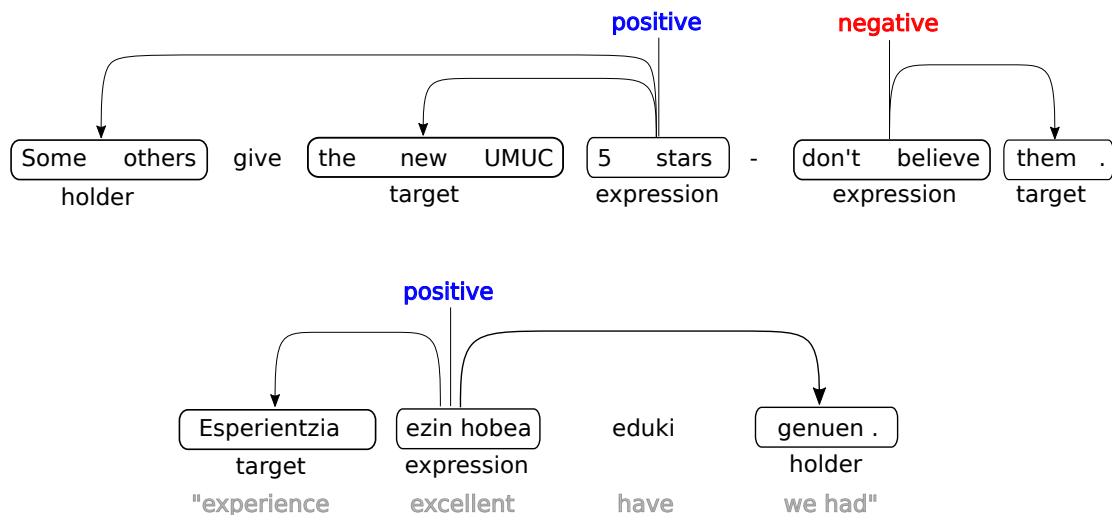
positive

negative

Some others give the new UMUC 5 stars - don't believe them .

holder target expression expression target

positive

Esperientzia ezin hobea eduki genuen .

target expression holder

"experience excellent have we had"